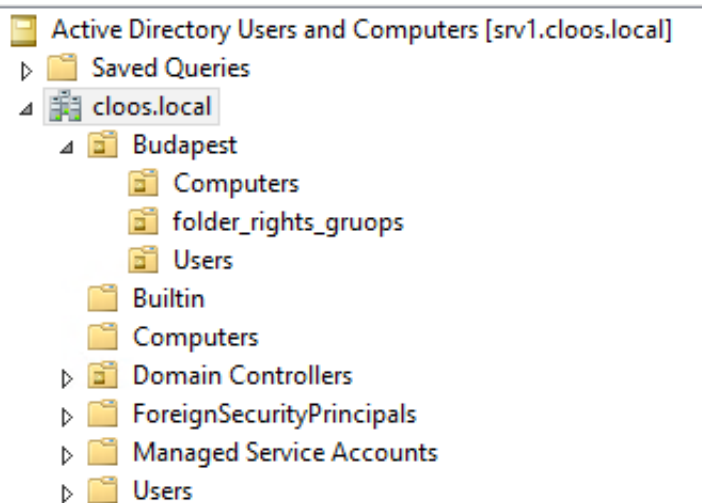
Active Directory Users and Computers [srv1.cloos.local]
Saved Queries
cloos.local
Budapest
Computers
folder_rights_gruops
Users
Builtin
Computers
Domain Controllers
ForeignSecurityPrincipals
Managed Service Accounts
Users